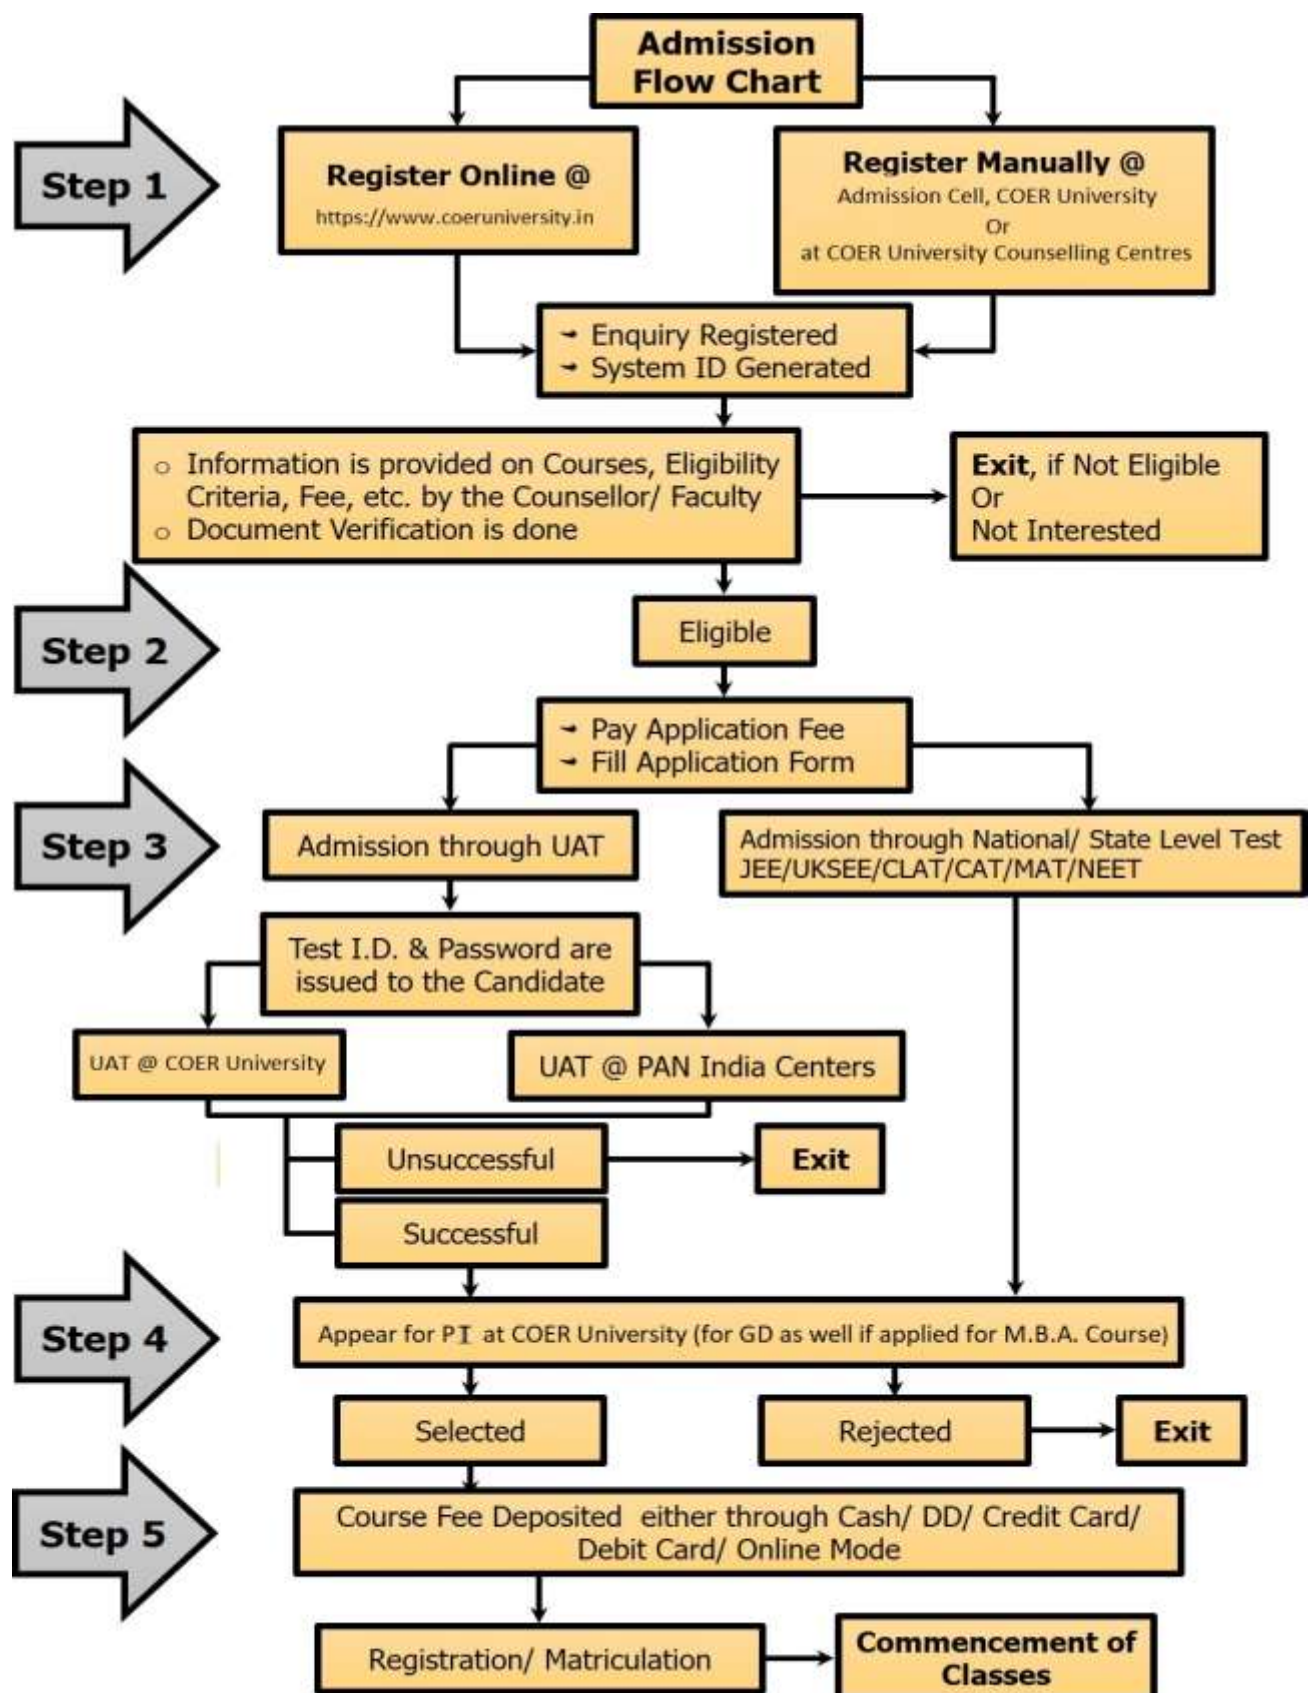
Admission Flow Chart

Step 1

Register Online @
https://www.coeruniversity.in

Register Manually @
Admission Cell, COER University
Or
at COER University Counselling Centres

➝ Enquiry Registered
➝ System ID Generated

○ Information is provided on Courses, Eligibility Criteria, Fee, etc. by the Counsellor/ Faculty
○ Document Verification is done

Exit, if Not Eligible
Or
Not Interested

Step 2

Eligible

➝ Pay Application Fee
➝ Fill Application Form

Step 3

Admission through UAT

Admission through National/ State Level Test
JEE/UKSEE/CLAT/CAT/MAT/NEET

Test I.D. & Password are issued to the Candidate

UAT @ COER University

UAT @ PAN India Centers

Unsuccessful

Exit

Successful

Step 4

Appear for PI at COER University (for GD as well if applied for M.B.A. Course)

Selected

Rejected

Exit

Step 5

Course Fee Deposited either through Cash/ DD/ Credit Card/ Debit Card/ Online Mode

Registration/ Matriculation

Commencement of Classes